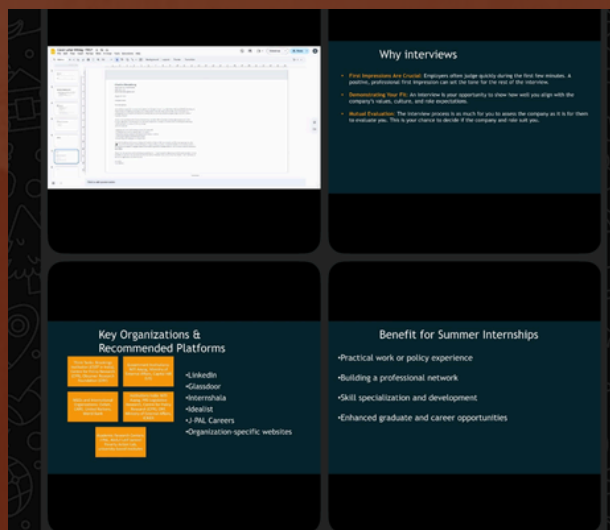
Why interviews

First Impressions Are Crucial: Employers often judge quickly during the first few minutes. A positive, professional first impression can set the tone for the rest of the interview.

Demonstrating Your Fit: An interview is your opportunity to show how well you align with the company's values, culture, and role expectations.

Mutual Evaluation: The interview process is as much for you to assess the company as it is for them to evaluate you. This is your chance to decide if the company and role suit you.

Key Organizations & Recommended Platforms

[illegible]

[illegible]

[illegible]

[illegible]

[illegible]

•LinkedIn
•Glassdoor
•Internshala
•Idealist
•J-PAL Careers
•Organization-specific websites

Benefit for Summer Internships

•Practical work or policy experience

•Building a professional network

•Skill specialization and development

•Enhanced graduate and career opportunities